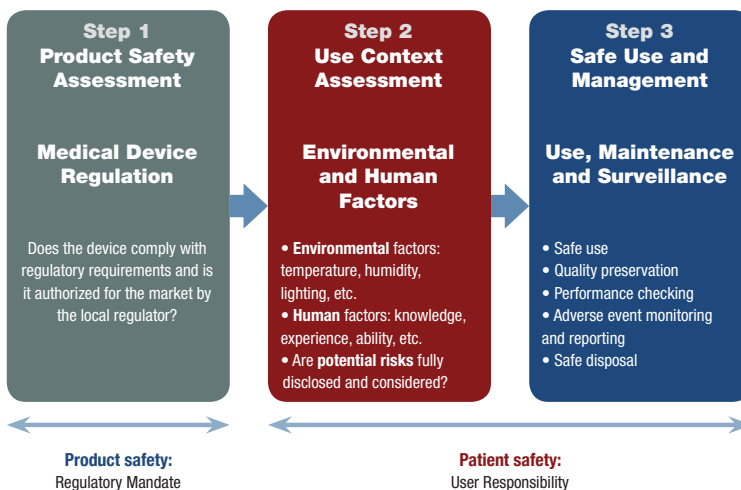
Step 1
Product Safety Assessment

Medical Device Regulation

Does the device comply with regulatory requirements and is it authorized for the market by the local regulator?

Step 2
Use Context Assessment

Environmental and Human Factors

• **Environmental** factors: temperature, humidity, lighting, etc.
• **Human** factors: knowledge, experience, ability, etc.
• Are **potential risks** fully disclosed and considered?

Step 3
Safe Use and Management

Use, Maintenance and Surveillance

• Safe use
• Quality preservation
• Performance checking
• Adverse event monitoring and reporting
• Safe disposal

Product safety:
Regulatory Mandate

Patient safety:
User Responsibility